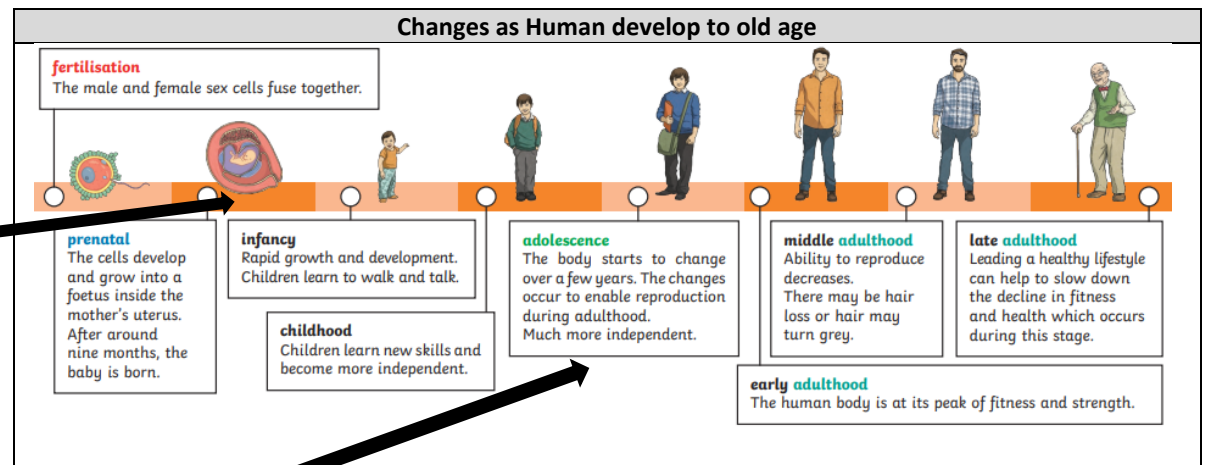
Changes as Human develop to old age

fertilisation
The male and female sex cells fuse together.

prenatal
The cells develop and grow into a foetus inside the mother's uterus. After around nine months, the baby is born.

infancy
Rapid growth and development. Children learn to walk and talk.

childhood
Children learn new skills and become more independent.

adolescence
The body starts to change over a few years. The changes occur to enable reproduction during adulthood.
Much more independent.

middle adulthood
Ability to reproduce decreases.
There may be hair loss or hair may turn grey.

late adulthood
Leading a healthy lifestyle can help to slow down the decline in fitness and health which occurs during this stage.

early adulthood
The human body is at its peak of fitness and strength.